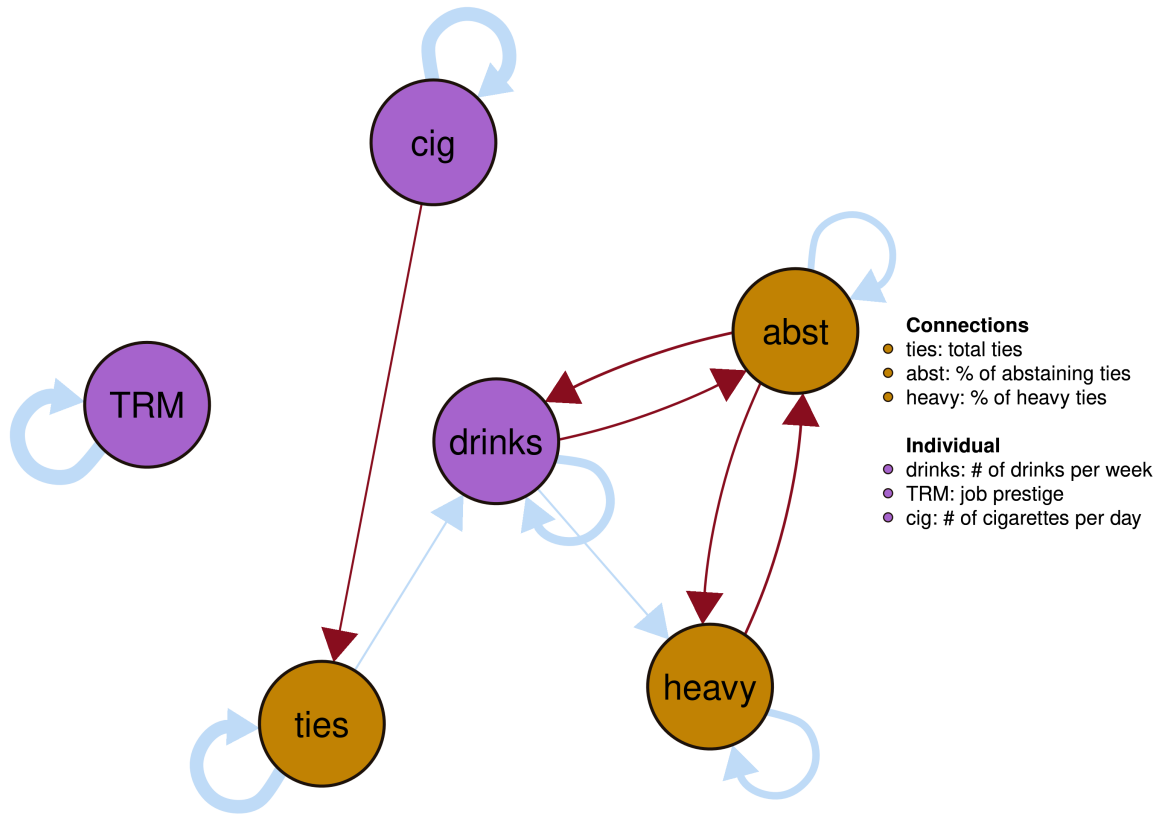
cig

TRM

abst

drinks

ties

heavy

**Connections**
ties: total ties
abst: % of abstaining ties
heavy: % of heavy ties

**Individual**
drinks: # of drinks per week
TRM: job prestige
cig: # of cigarettes per day